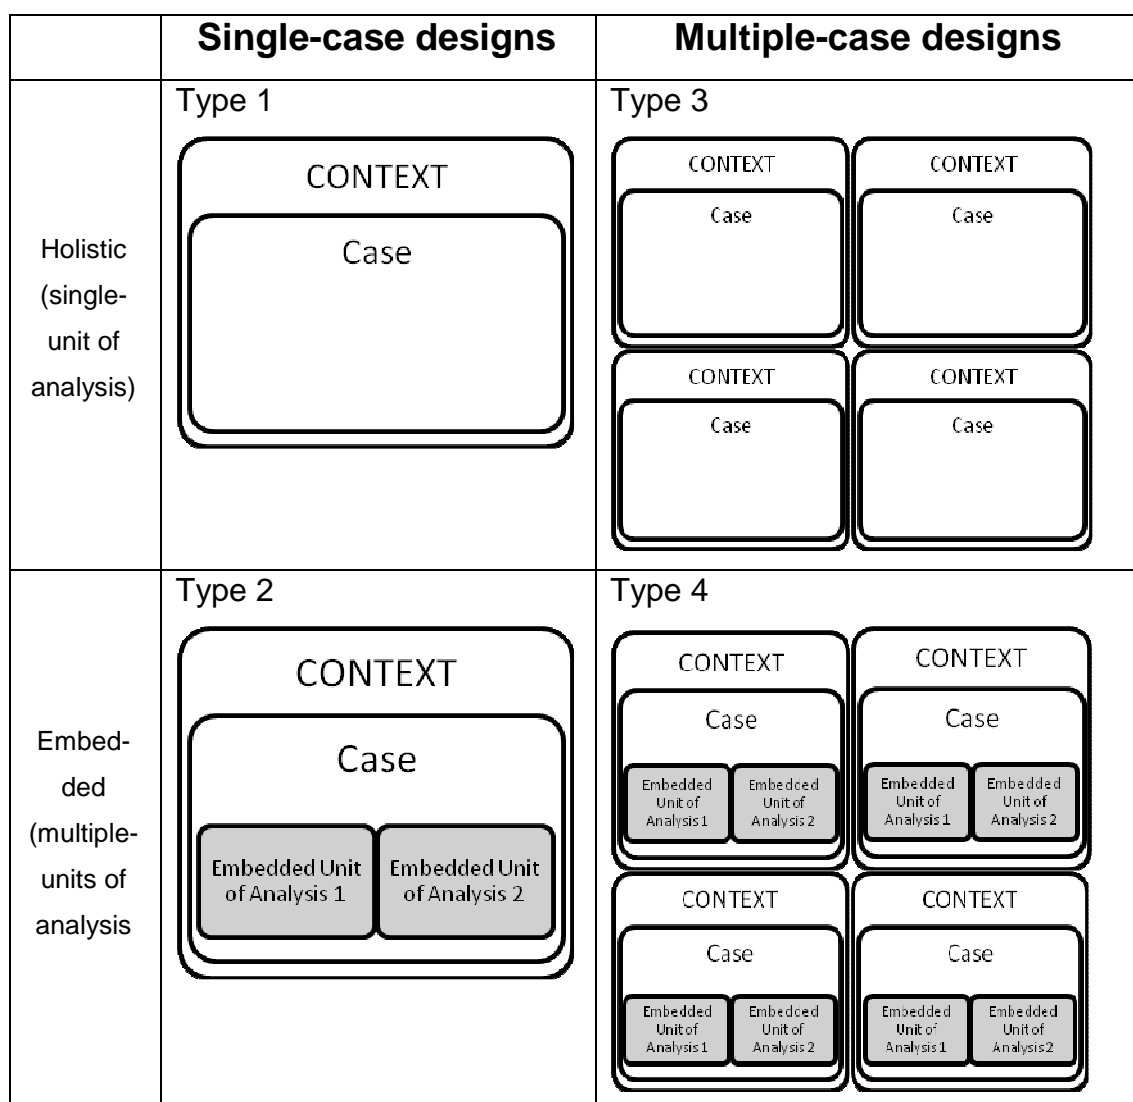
| | **Single-case designs** | **Multiple-case designs** |
|---|---|---|
| Holistic (single-unit of analysis) | Type 1 CONTEXT Case | Type 3 CONTEXT Case CONTEXT Case CONTEXT Case CONTEXT Case |
| Embedded (multiple-units of analysis | Type 2 CONTEXT Case Embedded Unit of Analysis 1 Embedded Unit of Analysis 2 | Type 4 CONTEXT Case Embedded Unit of Analysis 1 Embedded Unit of Analysis 2 CONTEXT Case Embedded Unit of Analysis 1 Embedded Unit of Analysis 2 CONTEXT Case Embedded Unit of Analysis 1 Embedded Unit of Analysis 2 CONTEXT Case Embedded Unit of Analysis 1 Embedded Unit of Analysis2 |